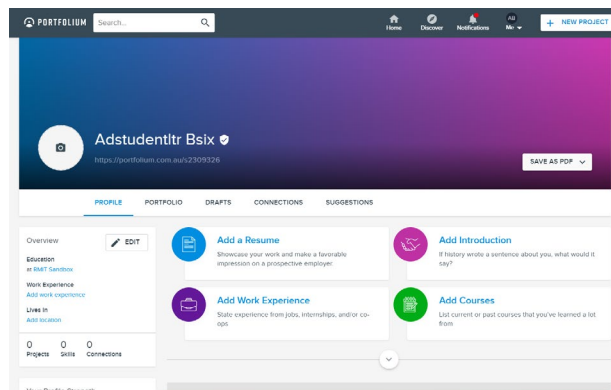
PORTFOLIUM Search...

Home Discover Notifications AB Me + NEW PROJECT

Adstudentltr Bsix
https://portfolium.com.au/s2309326

SAVE AS PDF

PROFILE PORTFOLIO DRAFTS CONNECTIONS SUGGESTIONS

Overview EDIT

Education
at RMIT Sandbox

Work Experience
Add work experience

Lives In
Add location

0 Projects 0 Skills 0 Connections

Add a Resume
Showcase your work and make a favorable impression on a prospective employer.

Add Introduction
If history wrote a sentence about you, what would it say?

Add Work Experience
State experience from jobs, internships, and/or co-ops

Add Courses
List current or past courses that you've learned a lot from

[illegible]